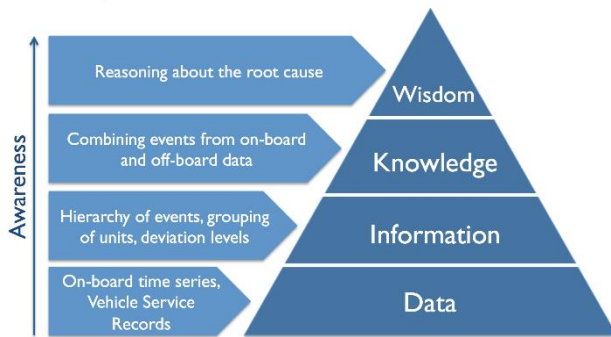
Awareness

Reasoning about the root cause

Wisdom

Combining events from on-board and off-board data

Knowledge

Hierarchy of events, grouping of units, deviation levels

Information

On-board time series, Vehicle Service Records

Data